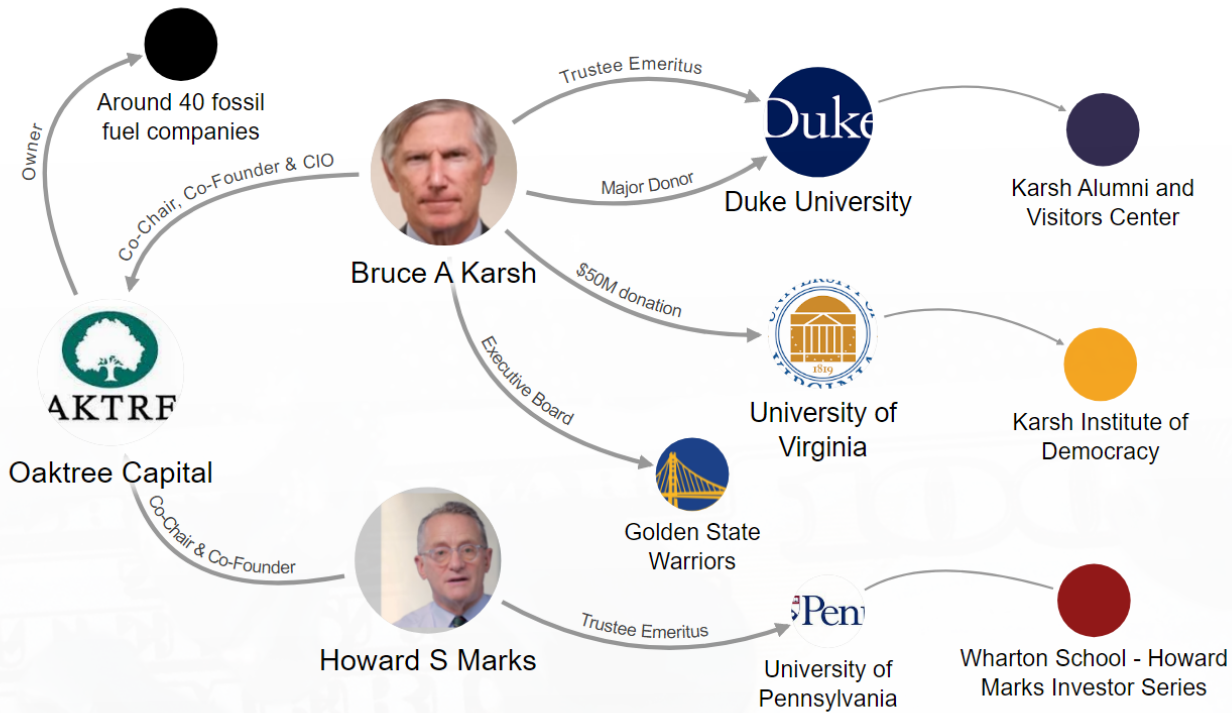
Around 40 fossil fuel companies

Owner

Co-Chair, Co-Founder & CIO

Trustee Emeritus

Duke

Major Donor

Duke University

Karsh Alumni and Visitors Center

Bruce A Karsh

$50M donation

Executive Board

AKTRE

1819

University of Virginia

Karsh Institute of Democracy

Oaktree Capital

Golden State Warriors

Co-Chair & Co-Founder

Howard S Marks

Trustee Emeritus

Penn

University of Pennsylvania

Wharton School - Howard Marks Investor Series